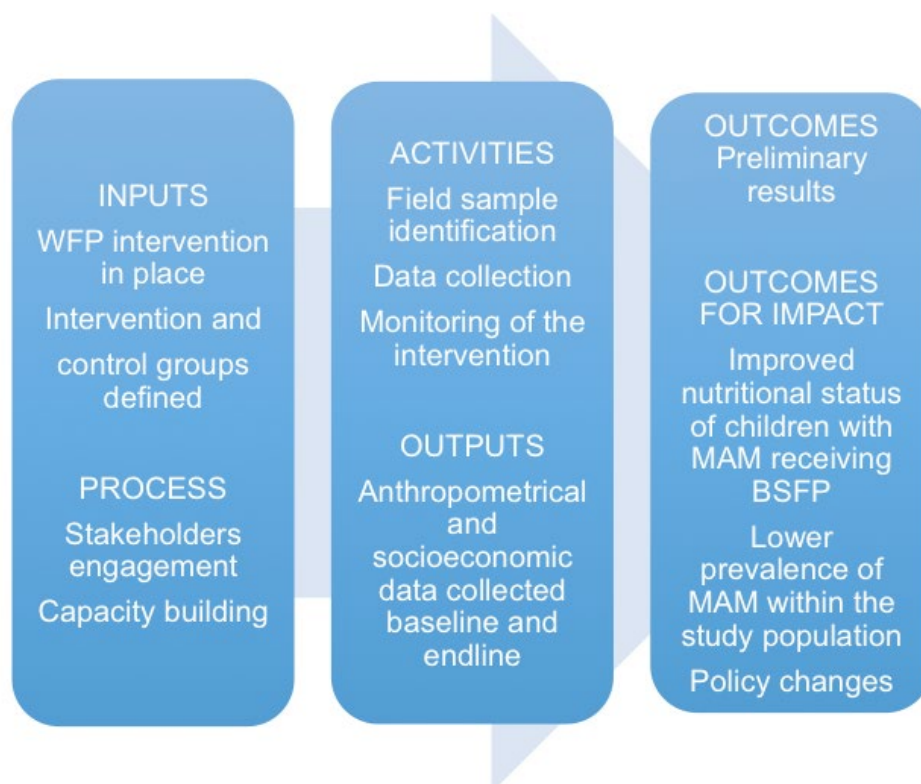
INPUTS
WFP intervention in place
Intervention and control groups defined

PROCESS
Stakeholders engagement
Capacity building

ACTIVITIES
Field sample identification
Data collection
Monitoring of the intervention

OUTPUTS
Anthropometrical and socioeconomic data collected baseline and endline

OUTCOMES
Preliminary results

OUTCOMES FOR IMPACT
Improved nutritional status of children with MAM receiving BSFP
Lower prevalence of MAM within the study population
Policy changes